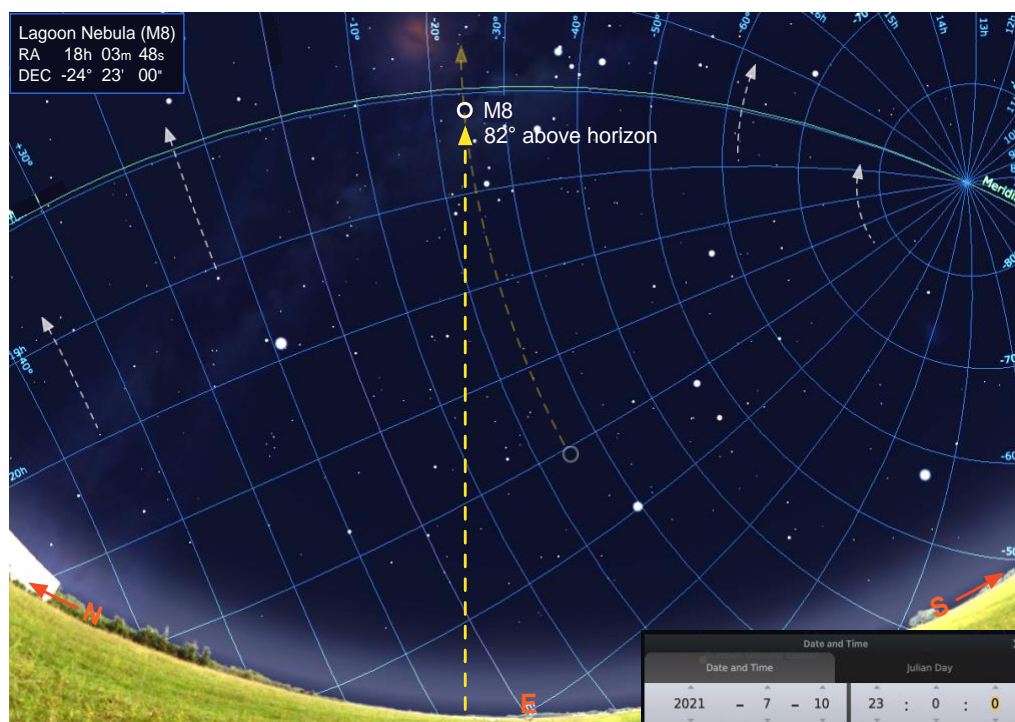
Lagoon Nebula (M8)
RA 18h 03m 48s
DEC -24° 23' 00"

M8
82° above horizon

-10° -20° -30° -40° -50° -60° -70° 15h 14h 13h
+30°
Meridian
-80
19h
+40°
-70
20h
-60
-50
N
S
E

Date and Time
Date and Time
Julian Day
2021 – 7 – 10
23 : 0 : 0